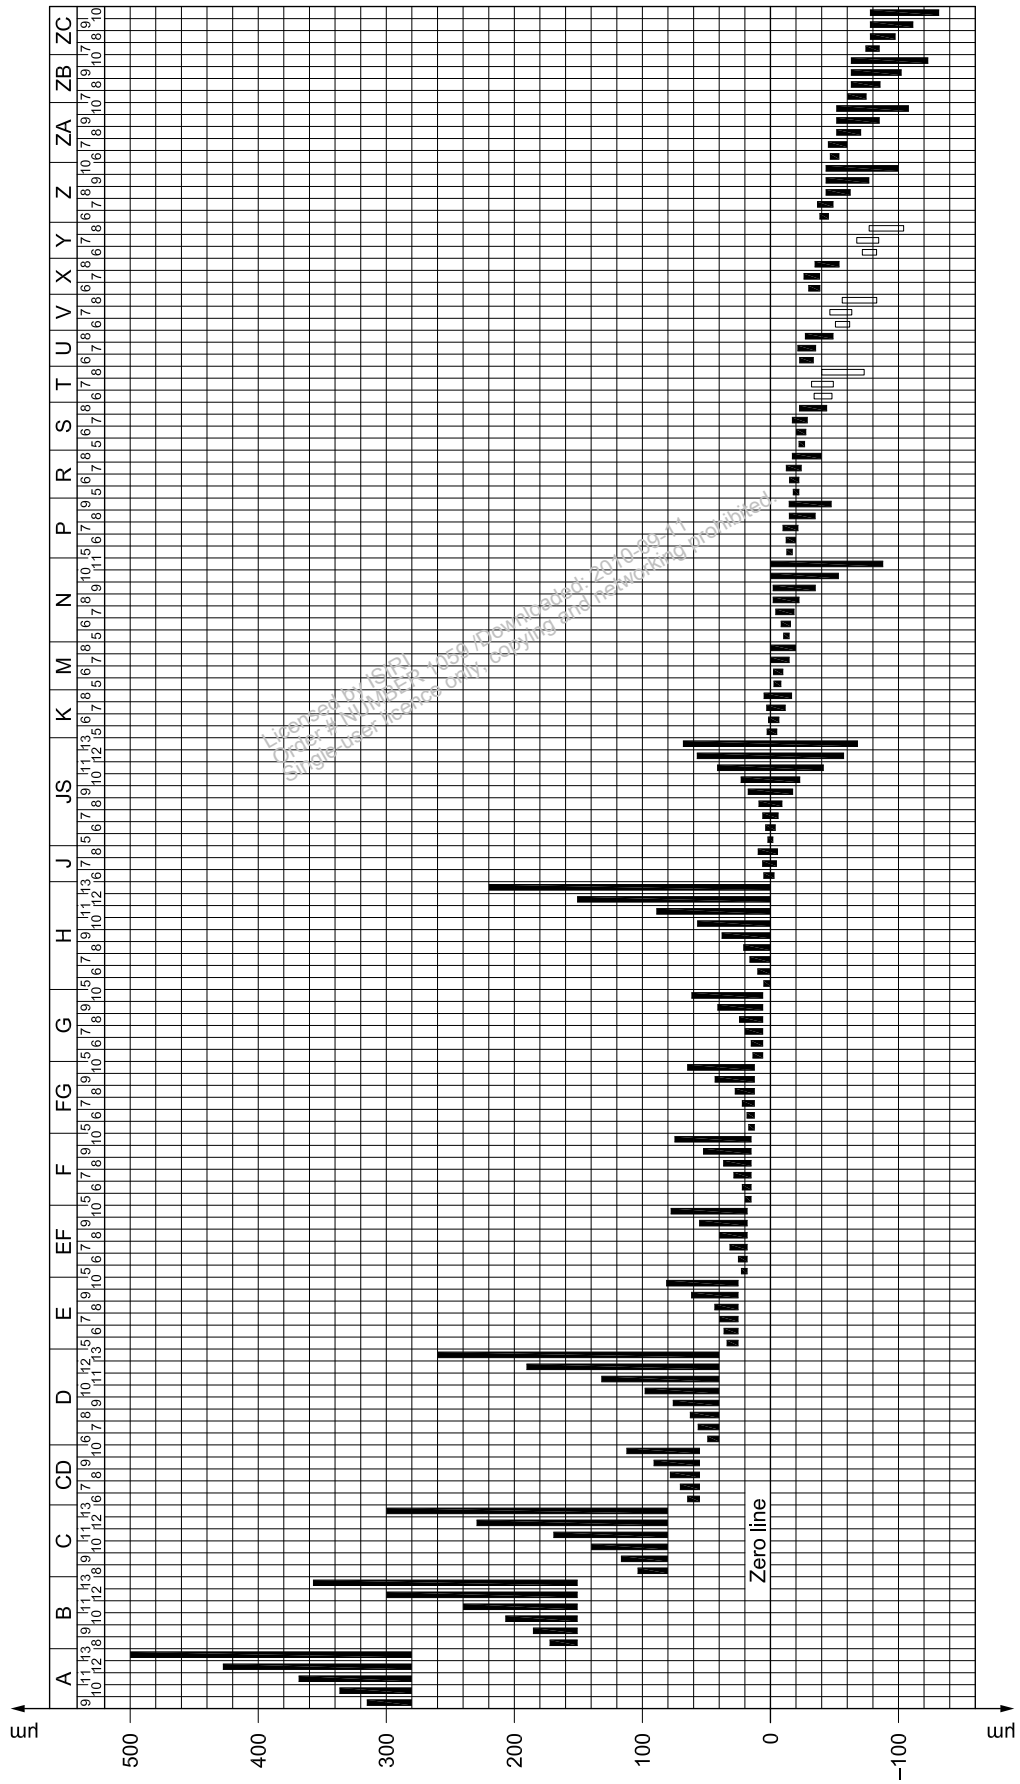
ZC 7 8 9 10
ZB 7 8 9 10
ZA 6 7 8 9 10
Z 6 7 8 9 10
Y 6 7 8
X 6 7 8
V 6 7 8
U 6 7 8
T 6 7 8
S 5 6 7 8
R 5 6 7 8
P 5 6 7 8 9 10 11
N 5 6 7 8 9 10 11
M 5 6 7 8
K 5 6 7 8
JS 5 6 7 8 9 10 11 12 13
J 6 7 8
H 5 6 7 8 9 10 11 12 13
G 5 6 7 8 9 10
FG 5 6 7 8 9 10
F 5 6 7 8 9 10
EF 5 6 7 8 9 10
E 5 6 7 8 9 10
D 6 7 8 9 10 11 12 13
CD 6 7 8 9 10
C 8 9 10 11 12 13
B 8 9 10 11 12 13
A 9 10 11 12 13

Zero line

Licensed to ISO
Order # NUMBER ... Downloaded: 2010-09-11
Single-user licence only, copying and networking prohibited.

µm 500 400 300 200 100 0 −100 µm